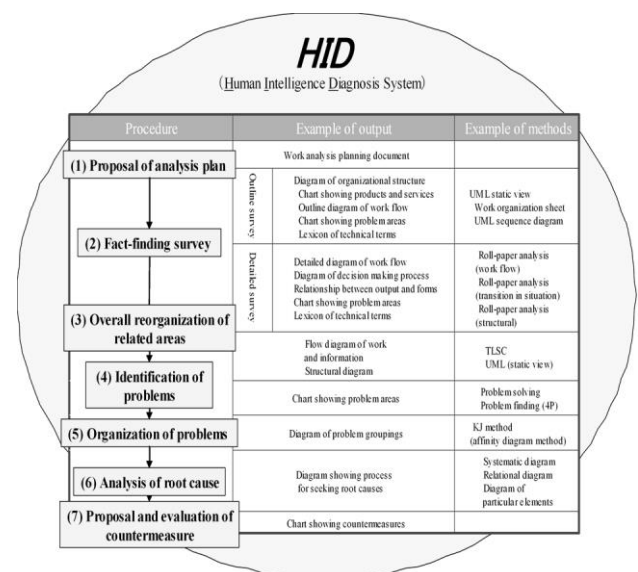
HID
(Human Intelligence Diagnosis System)

| Procedure | | Example of output | Example of methods |
|---|---|---|---|
| (1) Proposal of analysis plan | | Work analysis planning document | |
| (2) Fact-finding survey | Outline survey | Diagram of organizational structure<br>Chart showing products and services<br>Outline diagram of work flow<br>Chart showing problem areas<br>Lexicon of technical terms | UML static view<br>Work organization sheet<br>UML sequence diagram |
| | Detailed survey | Detailed diagram of work flow<br>Diagram of decision making process<br>Relationship between output and forms<br>Chart showing problem areas<br>Lexicon of technical terms | Roll-paper analysis (work flow)<br>Roll-paper analysis (transition in situation)<br>Roll-paper analysis (structural) |
| (3) Overall reorganization of related areas | | Flow diagram of work and information<br>Structural diagram | TLSC<br>UML (static view) |
| (4) Identification of problems | | Chart showing problem areas | Problem solving<br>Problem finding (4P) |
| (5) Organization of problems | | Diagram of problem groupings | KJ method (affinity diagram method) |
| (6) Analysis of root cause | | Diagram showing process for seeking root causes | Systematic diagram<br>Relational diagram<br>Diagram of particular elements |
| (7) Proposal and evaluation of countermeasure | | Chart showing countermeasures | |